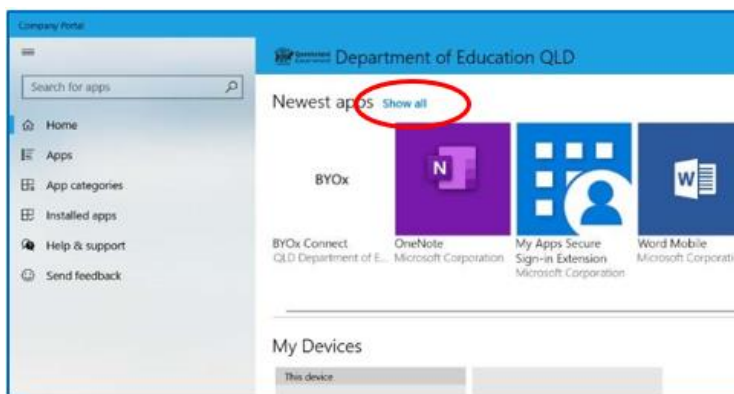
Company Portal

Search for apps

Home

Apps

App categories

Installed apps

Help & support

Send feedback

Department of Education QLD

Newest apps Show all

BYOx

N

W

BYOx Connect
QLD Department of E...

OneNote
Microsoft Corporation

My Apps Secure Sign-in Extension
Microsoft Corporation

Word Mobile
Microsoft Corporati

My Devices

This device